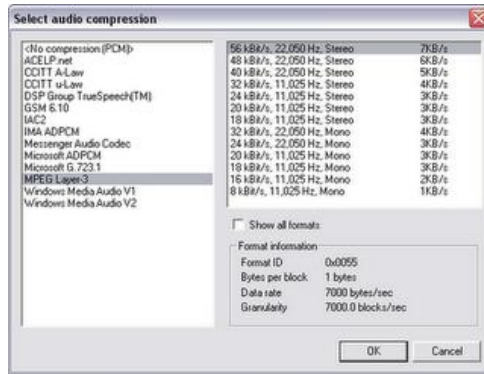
Select audio compression

<No compression (PCM)>
ACELP.net
CCITT A-Law
CCITT u-Law
DSP Group TrueSpeech(TM)
GSM 6.10
IAC2
IMA ADPCM
Messenger Audio Codec
Microsoft ADPCM
Microsoft G.723.1
MPEG Layer-3
Windows Media Audio V1
Windows Media Audio V2

| | |
|---|---|
| 56 kBit/s, 22,050 Hz, Stereo | 7KB/s |
| 48 kBit/s, 22,050 Hz, Stereo | 6KB/s |
| 40 kBit/s, 22,050 Hz, Stereo | 5KB/s |
| 32 kBit/s, 11,025 Hz, Stereo | 4KB/s |
| 24 kBit/s, 11,025 Hz, Stereo | 3KB/s |
| 20 kBit/s, 11,025 Hz, Stereo | 3KB/s |
| 18 kBit/s, 11,025 Hz, Stereo | 3KB/s |
| 32 kBit/s, 22,050 Hz, Mono | 4KB/s |
| 24 kBit/s, 22,050 Hz, Mono | 3KB/s |
| 20 kBit/s, 11,025 Hz, Mono | 3KB/s |
| 18 kBit/s, 11,025 Hz, Mono | 3KB/s |
| 16 kBit/s, 11,025 Hz, Mono | 2KB/s |
| 8 kBit/s, 11,025 Hz, Mono | 1KB/s |

Show all formats

Format information
Format ID 0x0055
Bytes per block 1 bytes
Data rate 7000 bytes/sec
Granularity 7000.0 blocks/sec

OK Cancel